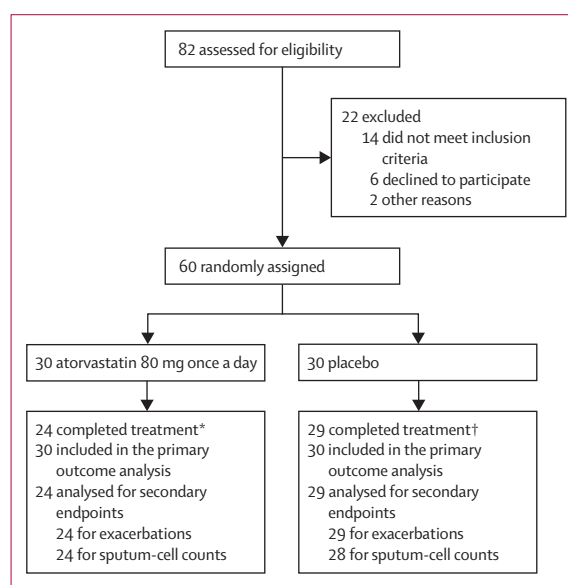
82 assessed for eligibility

22 excluded
14 did not meet inclusion criteria
6 declined to participate
2 other reasons

60 randomly assigned

30 atorvastatin 80 mg once a day

30 placebo

24 completed treatment*
30 included in the primary outcome analysis
24 analysed for secondary endpoints
24 for exacerbations
24 for sputum-cell counts

29 completed treatment†
30 included in the primary outcome analysis
29 analysed for secondary endpoints
29 for exacerbations
28 for sputum-cell counts